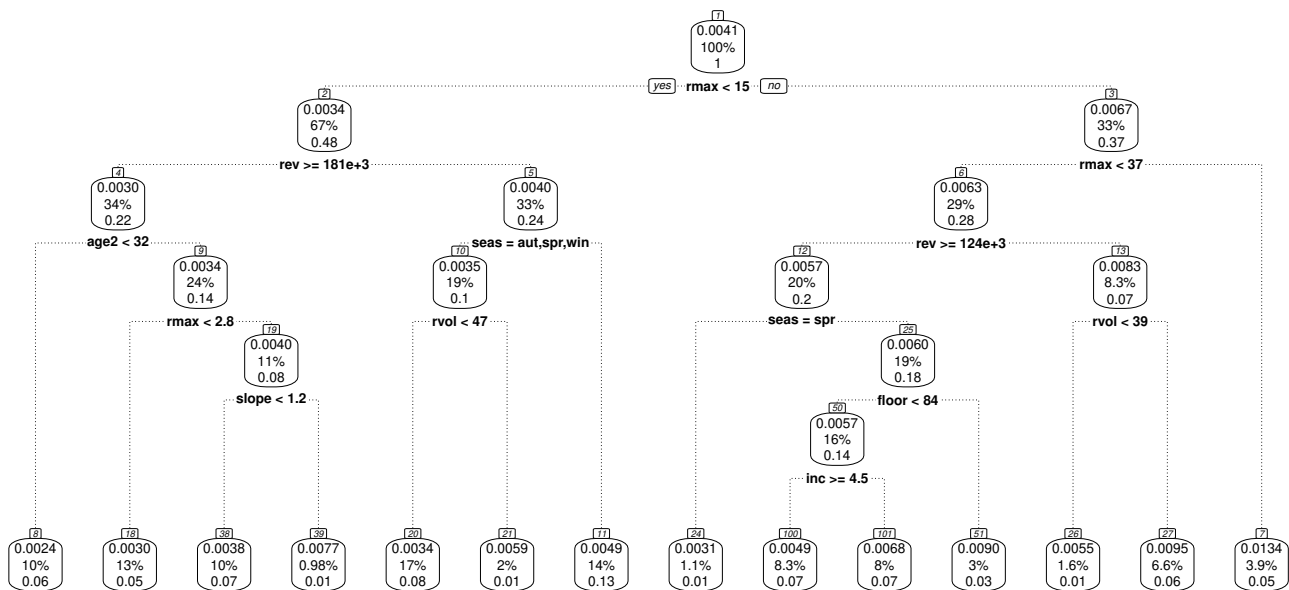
1
0.0041
100%
1

yes rmax < 15 no

2
0.0034
67%
0.48

3
0.0067
33%
0.37

rev >= 181e+3

rmax < 37

4
0.0030
34%
0.22

5
0.0040
33%
0.24

6
0.0063
29%
0.28

age2 < 32

seas = aut,spr,win

rev >= 124e+3

9
0.0034
24%
0.14

10
0.0035
19%
0.1

12
0.0057
20%
0.2

13
0.0083
8.3%
0.07

rmax < 2.8

rvol < 47

seas = spr

rvol < 39

19
0.0040
11%
0.08

25
0.0060
19%
0.18

slope < 1.2

floor < 84

50
0.0057
16%
0.14

inc >= 4.5

8
0.0024
10%
0.06

18
0.0030
13%
0.05

38
0.0038
10%
0.07

39
0.0077
0.98%
0.01

20
0.0034
17%
0.08

21
0.0059
2%
0.01

11
0.0049
14%
0.13

24
0.0031
1.1%
0.01

100
0.0049
8.3%
0.07

101
0.0068
8%
0.07

51
0.0090
3%
0.03

26
0.0055
1.6%
0.01

27
0.0095
6.6%
0.06

7
0.0134
3.9%
0.05